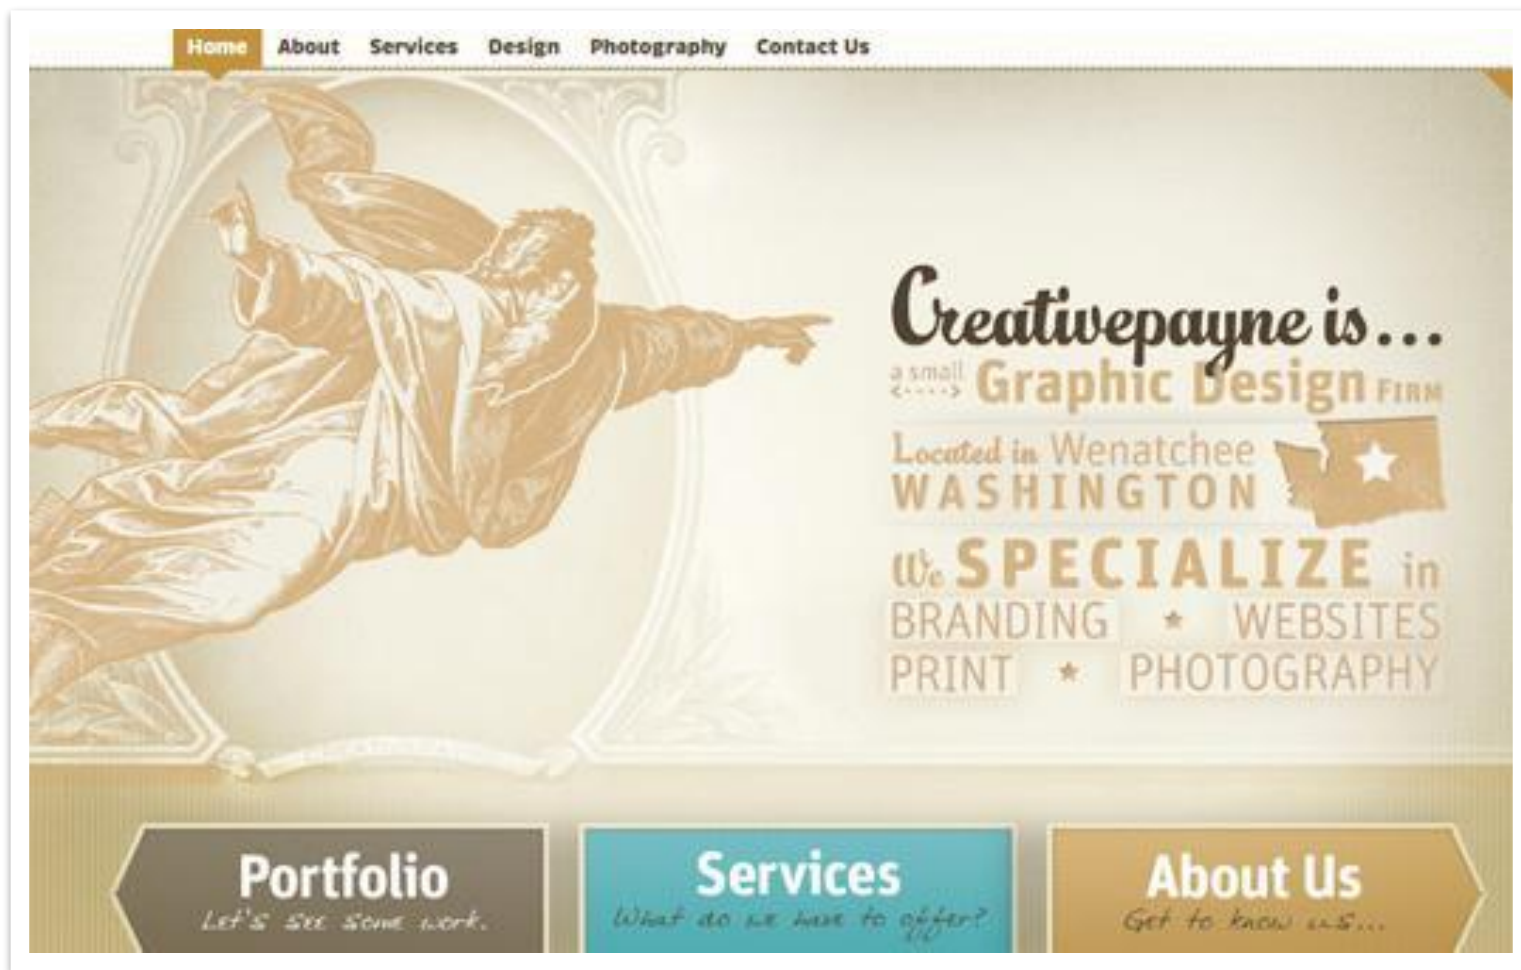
Home About Services Design Photography Contact Us

Creativepayne is...
a small Graphic Design FIRM
Located in Wenatchee WASHINGTON
We SPECIALIZE in
BRANDING ★ WEBSITES
PRINT ★ PHOTOGRAPHY

Portfolio
Let's see some work.

Services
What do we have to offer?

About Us
Get to know us...